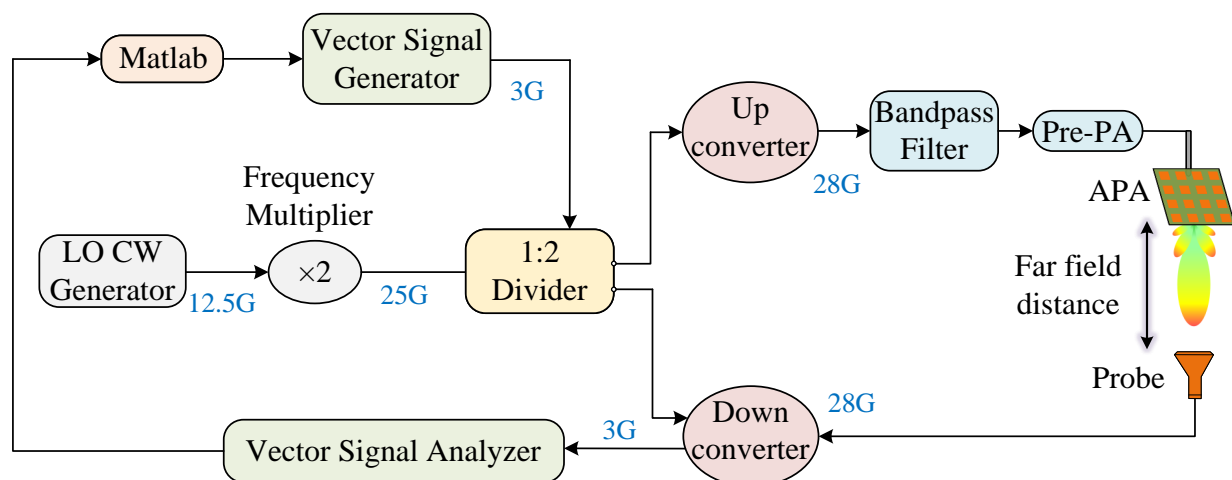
Matlab

Vector Signal Generator

3G

Up converter

Bandpass Filter

Pre-PA

28G

APA

Frequency Multiplier

LO CW Generator

12.5G

×2

25G

1:2 Divider

Far field distance

Probe

Down converter

28G

3G

Vector Signal Analyzer